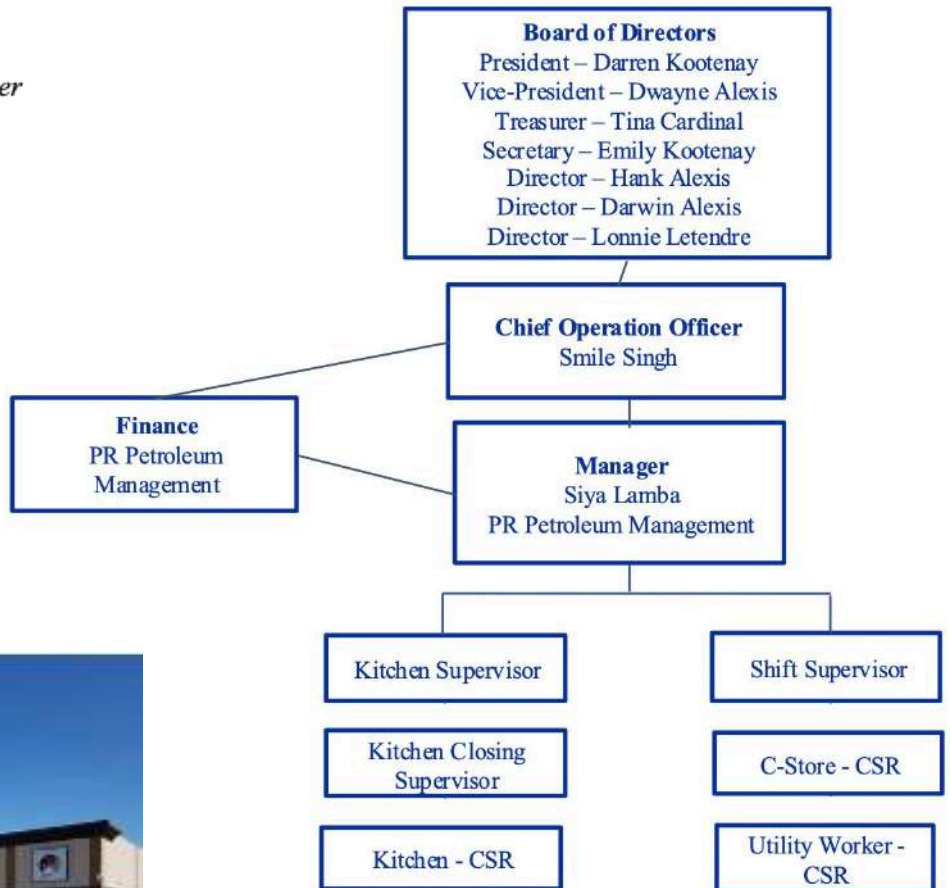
er

Board of Directors
President – Darren Kootenay
Vice-President – Dwayne Alexis
Treasurer – Tina Cardinal
Secretary – Emily Kootenay
Director – Hank Alexis
Director – Darwin Alexis
Director – Lonnie Letendre

Chief Operation Officer
Smile Singh

Finance
PR Petroleum Management

Manager
Siya Lamba
PR Petroleum Management

Kitchen Supervisor

Kitchen Closing Supervisor

Kitchen - CSR

Shift Supervisor

C-Store - CSR

Utility Worker - CSR